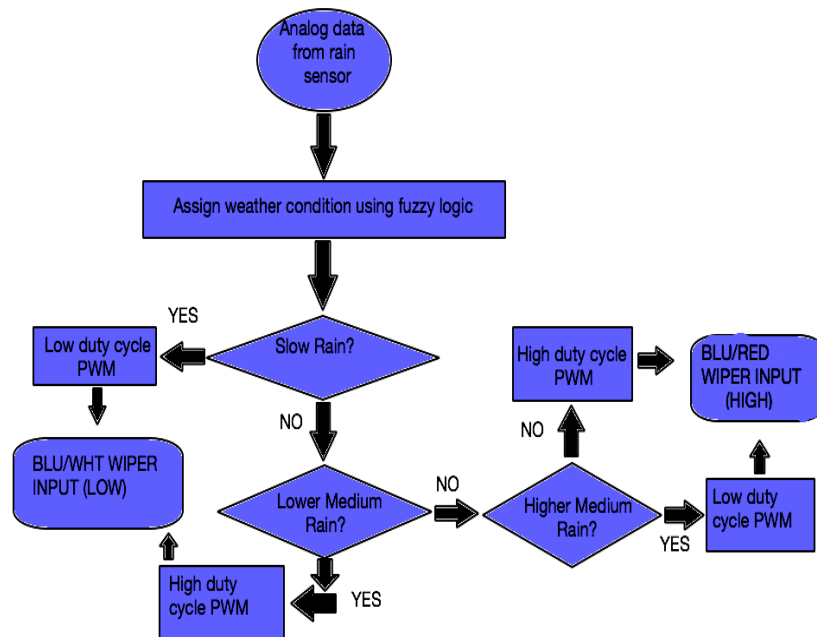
Analog data from rain sensor

Assign weather condition using fuzzy logic

YES

Low duty cycle PWM

Slow Rain?

NO

BLU/WHT WIPER INPUT (LOW)

Lower Medium Rain?

NO

YES

High duty cycle PWM

High duty cycle PWM

BLU/RED WIPER INPUT (HIGH)

NO

Higher Medium Rain?

YES

Low duty cycle PWM